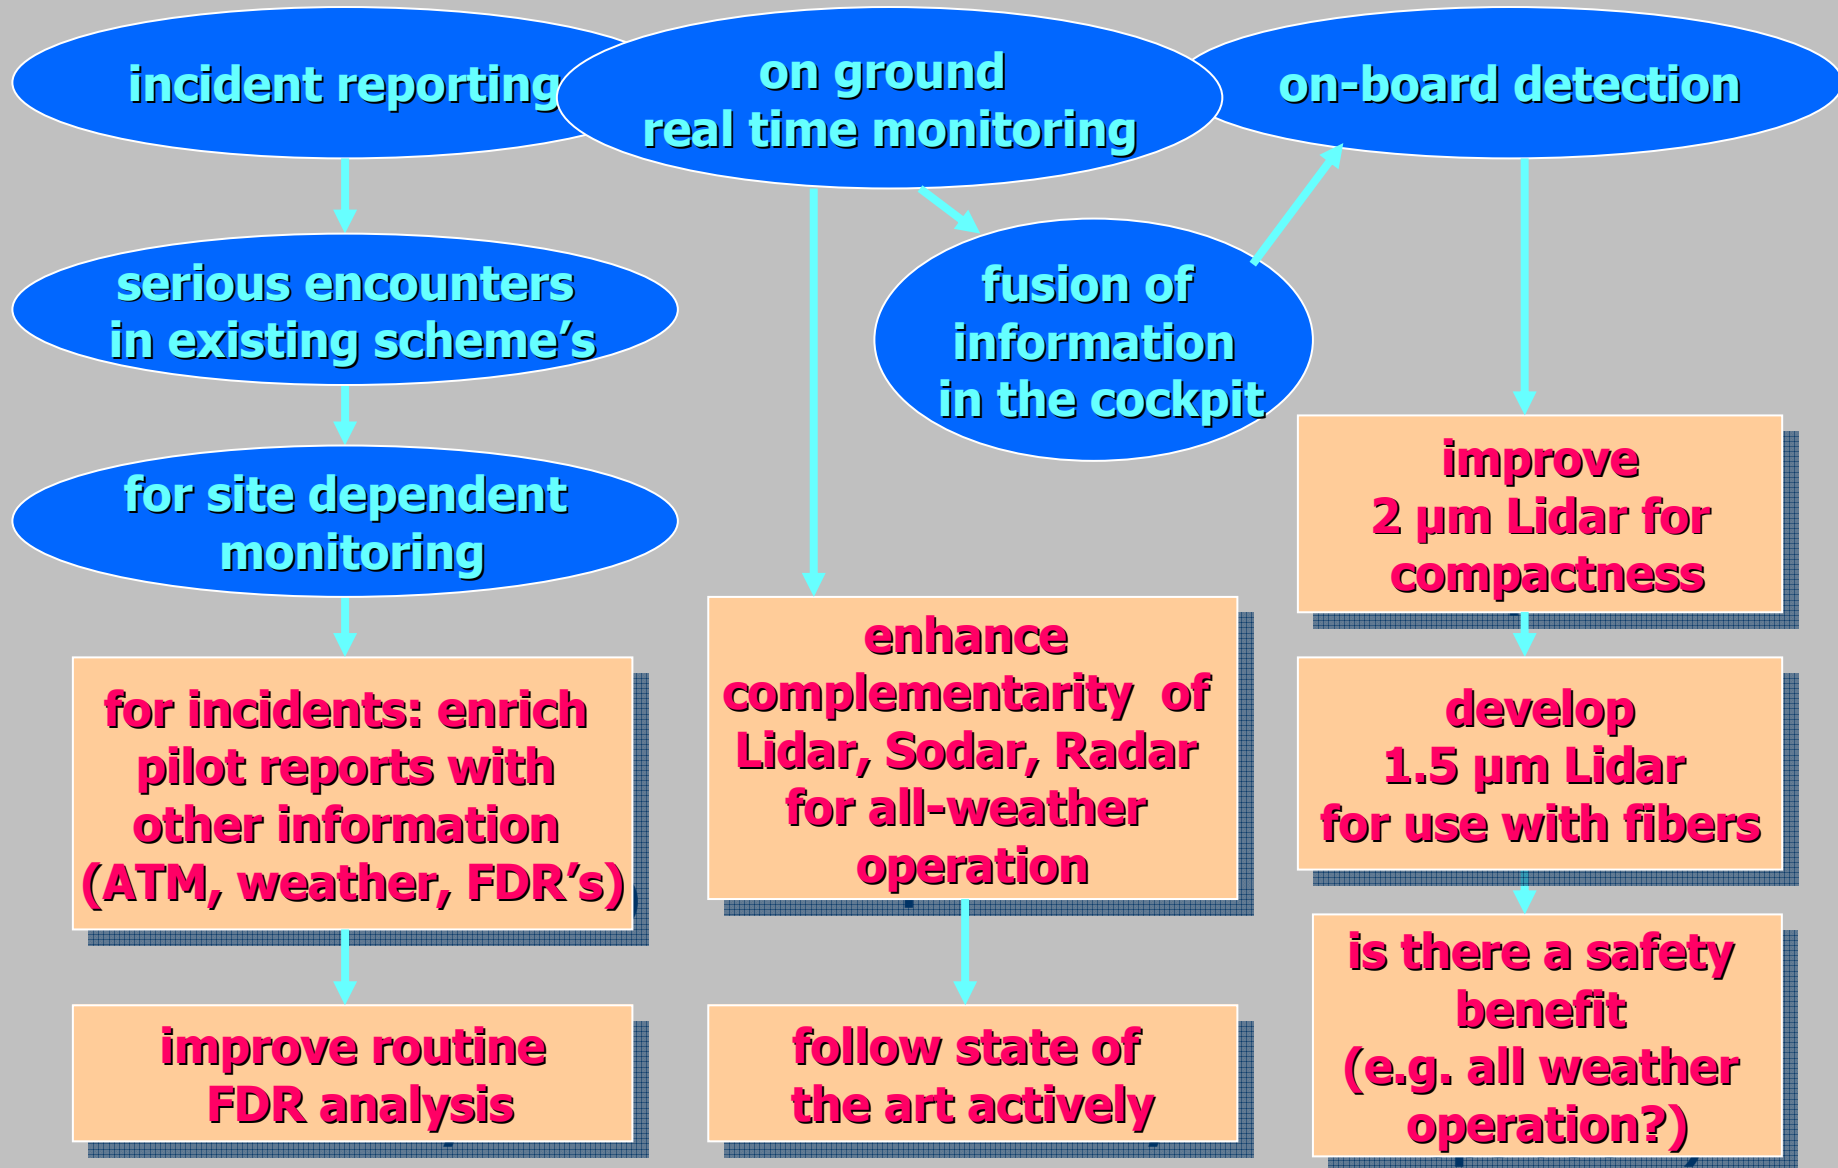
incident reporting

on ground real time monitoring

on-board detection

serious encounters in existing scheme's

fusion of information in the cockpit

for site dependent monitoring

improve 2 µm Lidar for compactness

for incidents: enrich pilot reports with other information (ATM, weather, FDR's)

enhance complementarity of Lidar, Sodar, Radar for all-weather operation

develop 1.5 µm Lidar for use with fibers

is there a safety benefit (e.g. all weather operation?)

improve routine FDR analysis

follow state of the art actively